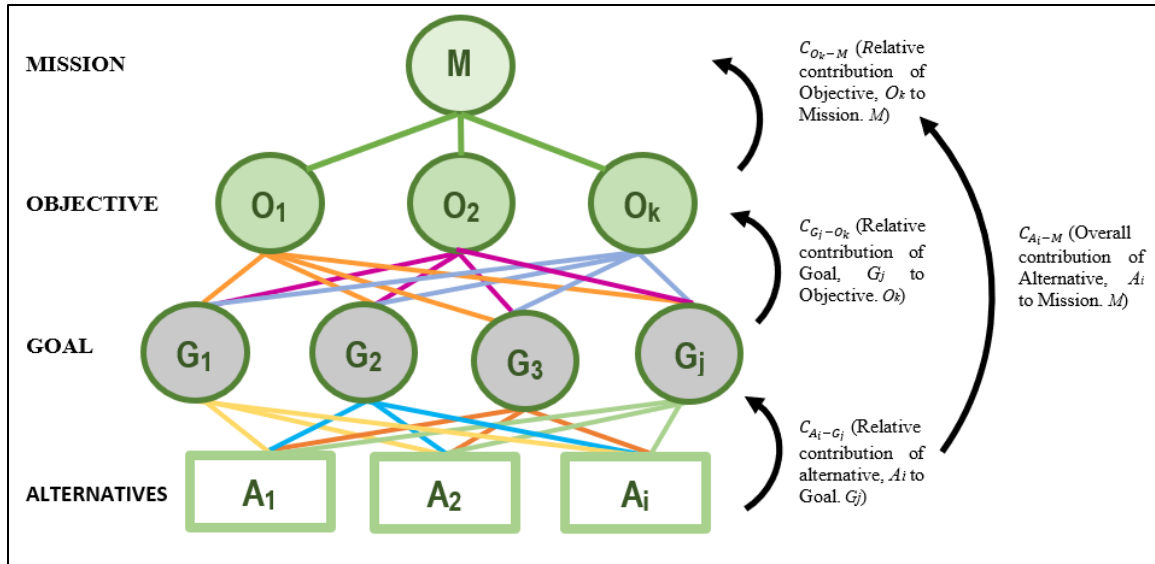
MISSION

M

OBJECTIVE

$O_1$ $O_2$ $O_k$

GOAL

$G_1$ $G_2$ $G_3$ $G_j$

ALTERNATIVES

$A_1$ $A_2$ $A_i$

$C_{O_k-M}$ (Relative contribution of Objective, $O_k$ to Mission. $M$)

$C_{G_j-O_k}$ (Relative contribution of Goal, $G_j$ to Objective. $O_k$)

$C_{A_i-M}$ (Overall contribution of Alternative, $A_i$ to Mission. $M$)

$C_{A_i-G_j}$ (Relative contribution of alternative, $A_i$ to Goal. $G_j$)